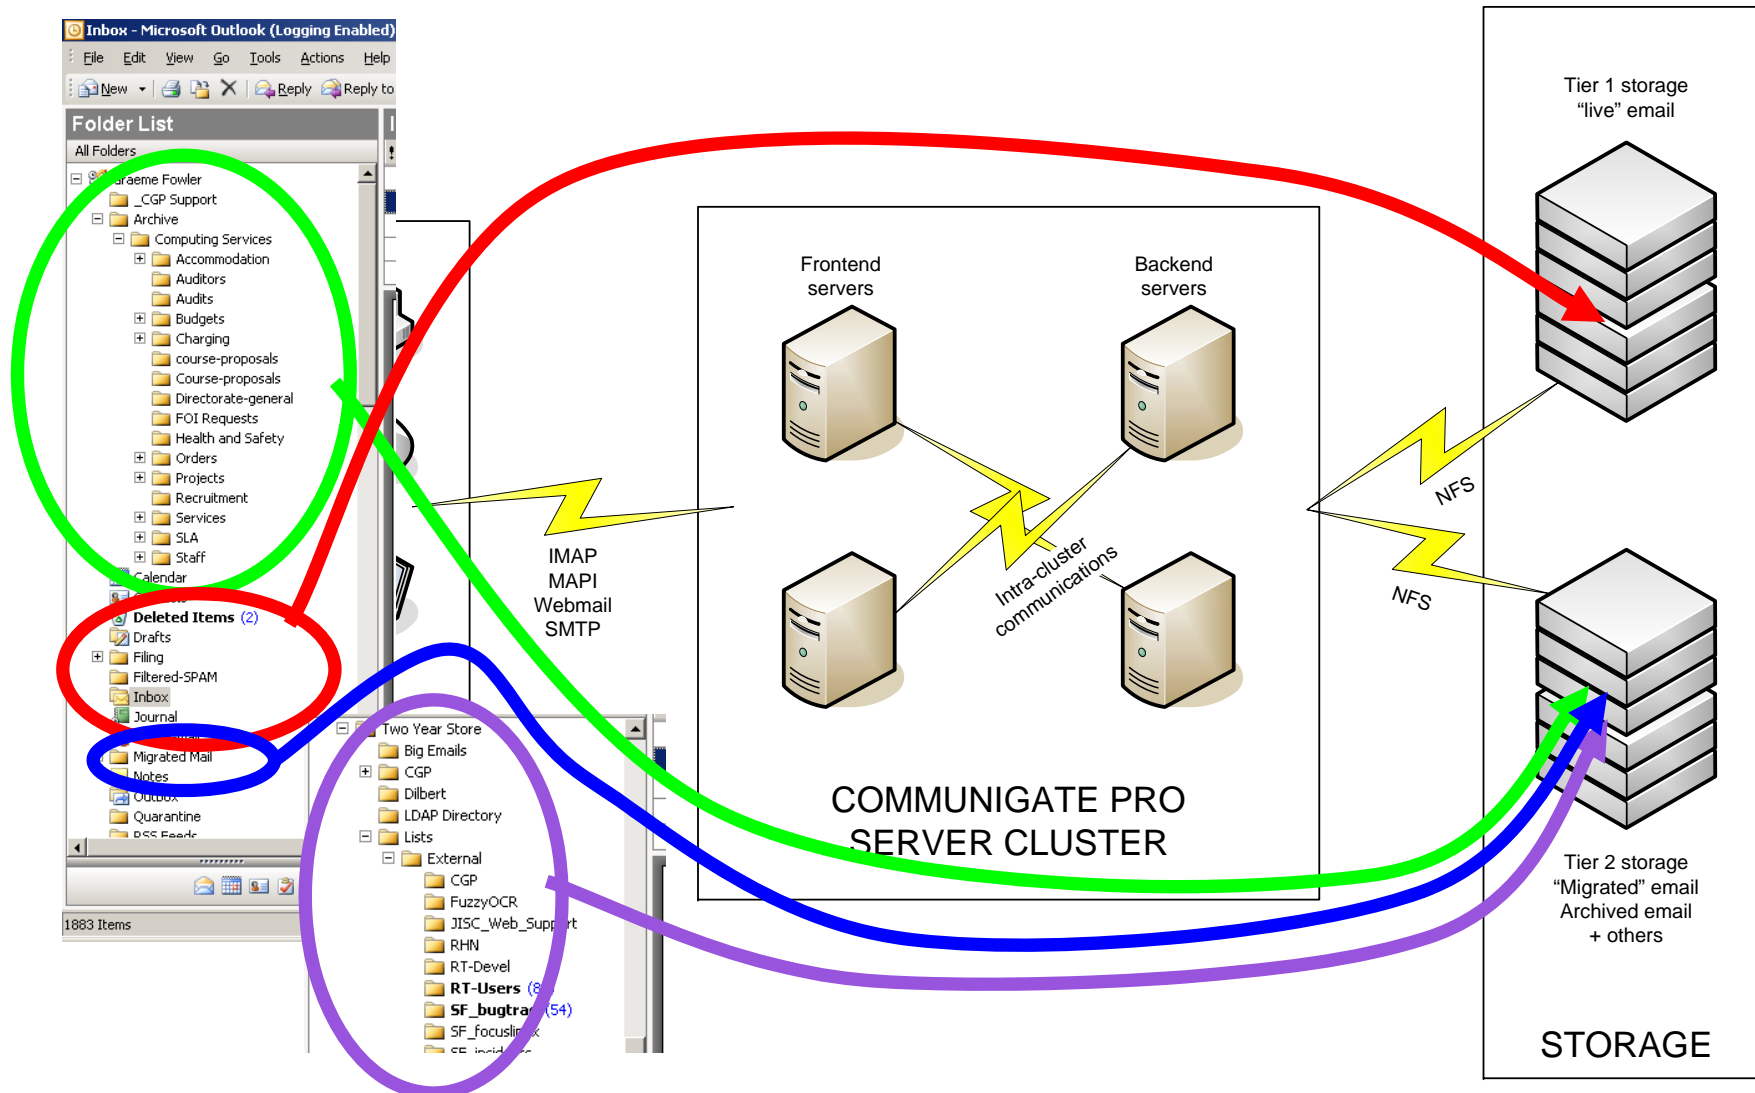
Inbox - Microsoft Outlook (Logging Enabled)

File Edit View Go Tools Actions Help

New Reply Reply to

Folder List

All Folders

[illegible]raeme Fowler
_CGP Support
Archive
Computing Services
Accommodation
Auditors
Audits
Budgets
Charging
course-proposals
Course-proposals
Directorate-general
FOI Requests
Health and Safety
Orders
Projects
Recruitment
Services
SLA
Staff
Calendar
Deleted Items (2)
Drafts
Filing
Filtered-SPAM
Inbox
Journal
Migrated Mail
Notes
Outbox
Quarantine
RSS Feeds

1883 Items

Two Year Store
Big Emails
CGP
Dilbert
LDAP Directory
Lists
External
CGP
FuzzyOCR
JISC_Web_Supp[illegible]rt
RHN
RT-Devel
RT-Users (8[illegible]
SF_bugtra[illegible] (54)
SF_focusli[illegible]x
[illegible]

IMAP
MAPI
Webmail
SMTP

Frontend servers

Backend servers

Intra-cluster communications

COMMUNIGATE PRO SERVER CLUSTER

NFS

NFS

Tier 1 storage “live” email

Tier 2 storage “Migrated” email Archived email + others

STORAGE